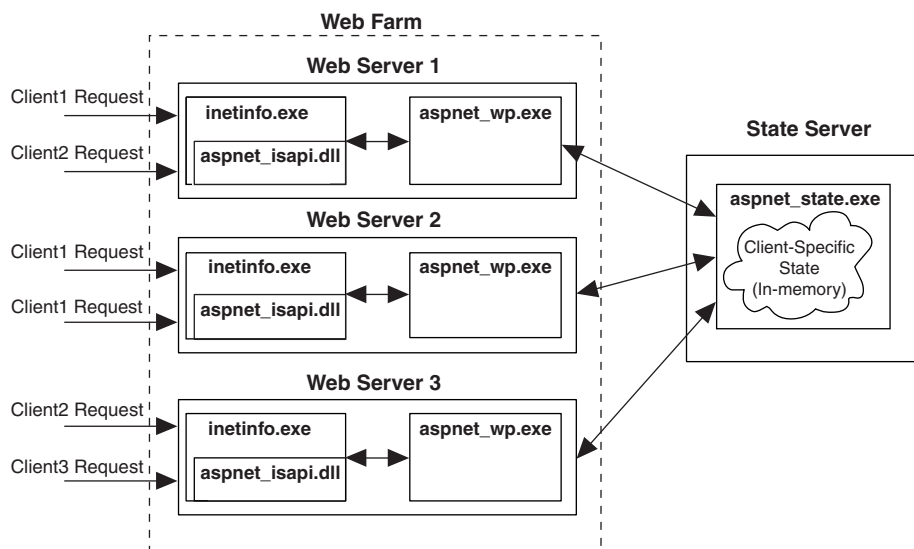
Web Farm

Web Server 1

Client1 Request

Client2 Request

inetinfo.exe

aspnet_isapi.dll

aspnet_wp.exe

State Server

aspnet_state.exe

Client-Specific State (In-memory)

Web Server 2

Client1 Request

Client1 Request

inetinfo.exe

aspnet_isapi.dll

aspnet_wp.exe

Web Server 3

Client2 Request

Client3 Request

inetinfo.exe

aspnet_isapi.dll

aspnet_wp.exe